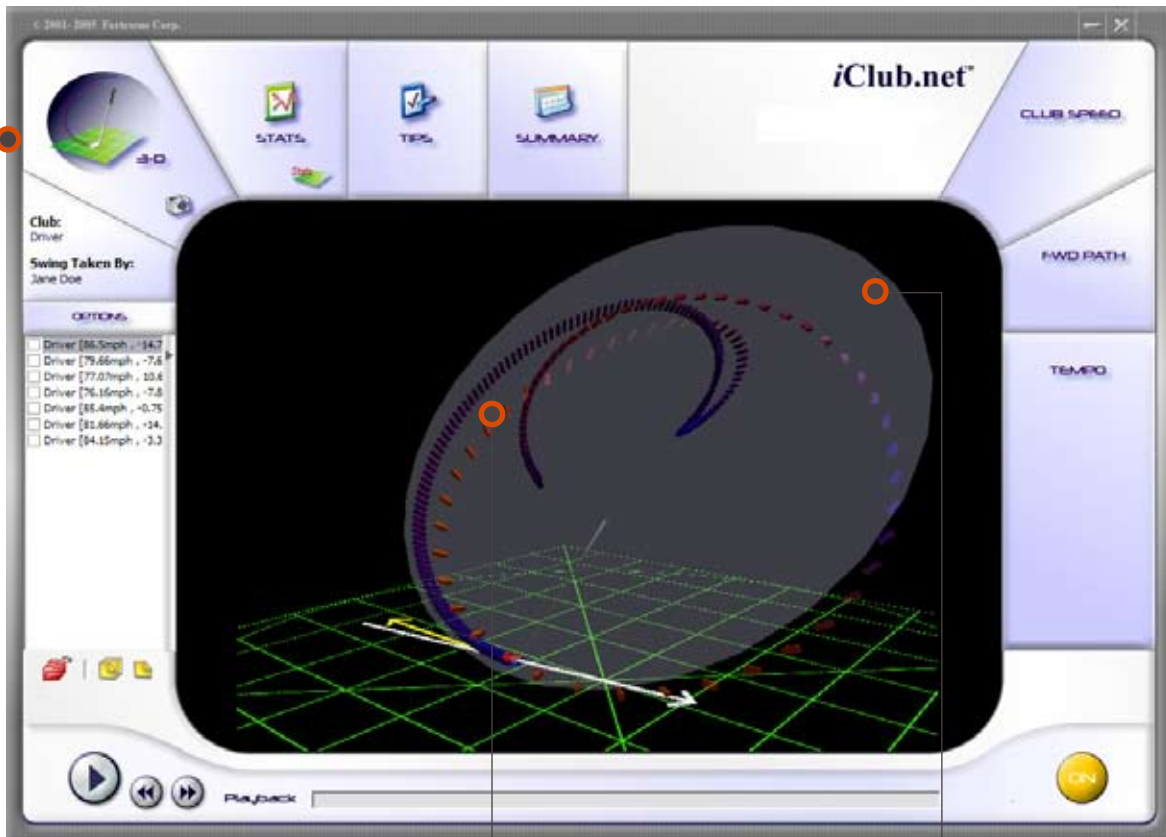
© 2001- 2005 Fortescue Corp.

3-D

STATS

TIPS

SUMMARY

iClub.net™

CLUB SPEED

Club:
Driver

Swing Taken By:
Jane Doe

F-WD PATH

OPTIONS

Driver [86.5mph , -14.7
Driver [79.66mph , -7.6
Driver [77.07mph , 10.6
Driver [76.16mph , -7.8
Driver [85.4mph , -0.75
Driver [81.66mph , -14.
Driver [84.15mph , -3.3

TEMPO

Playback

ON